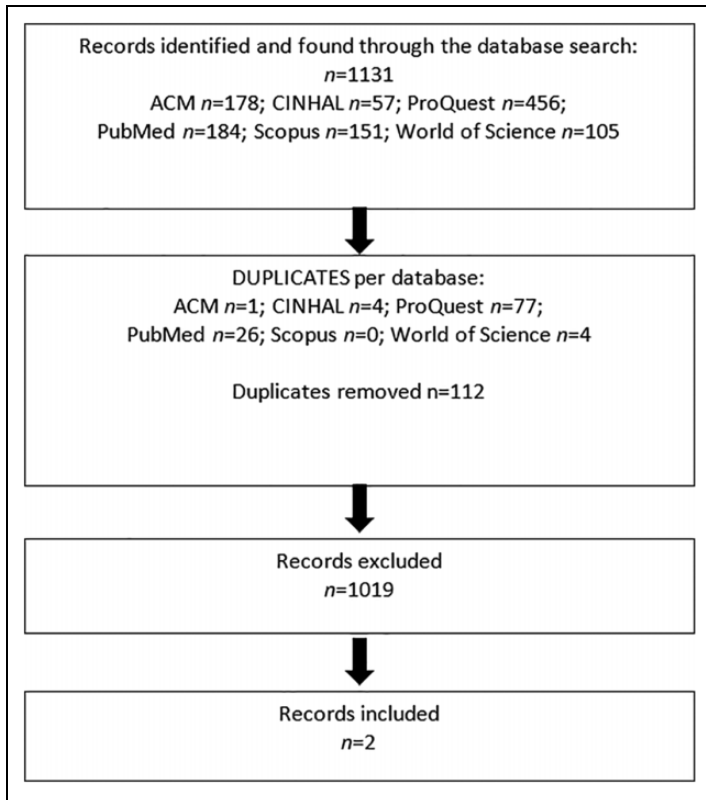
Records identified and found through the database search:
$n$=1131
ACM $n$=178; CINHAL $n$=57; ProQuest $n$=456;
PubMed $n$=184; Scopus $n$=151; World of Science $n$=105

DUPLICATES per database:
ACM $n$=1; CINHAL $n$=4; ProQuest $n$=77;
PubMed $n$=26; Scopus $n$=0; World of Science $n$=4

Duplicates removed n=112

Records excluded
$n$=1019

Records included
$n$=2